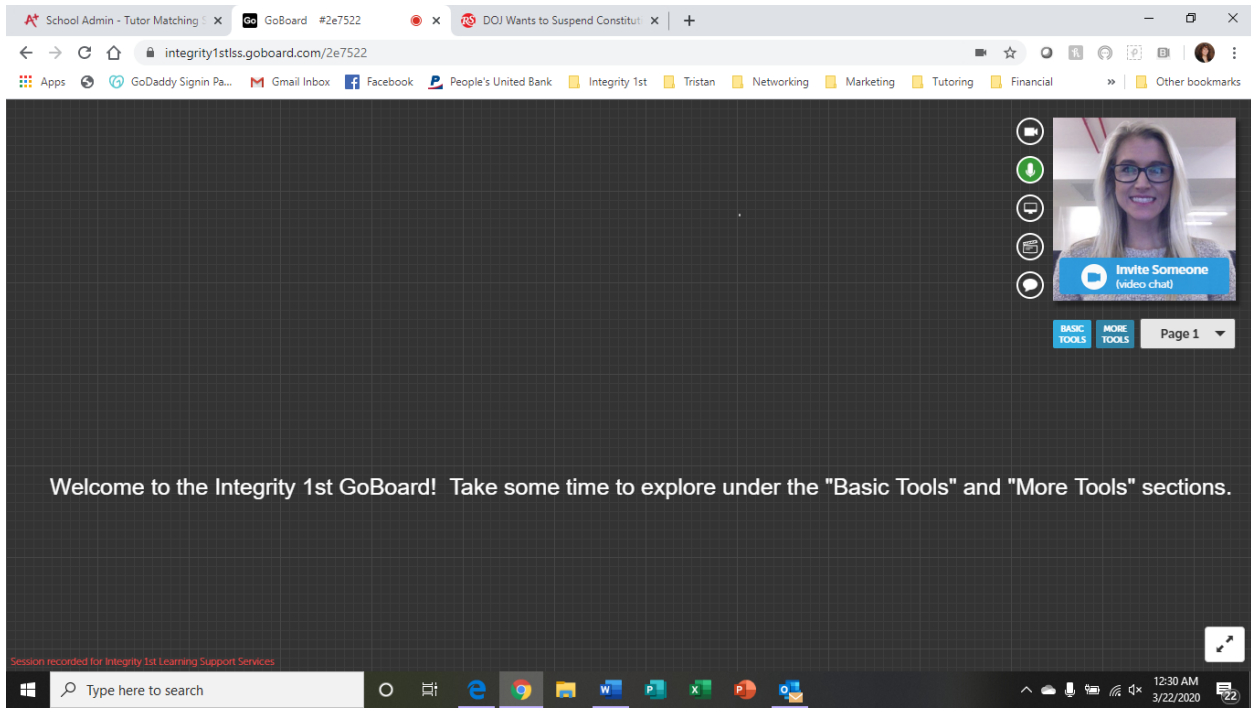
School Admin - Tutor Matching S ×
GoBoard #2e7522 ×
DOJ Wants to Suspend Constituti ×
+

integrity1stlss.goboard.com/2e7522

Apps
GoDaddy Signin Pa...
Gmail Inbox
Facebook
People's United Bank
Integrity 1st
Tristan
Networking
Marketing
Tutoring
Financial
»
Other bookmarks

Invite Someone
(video chat)

BASIC TOOLS
MORE TOOLS
Page 1

Welcome to the Integrity 1st GoBoard! Take some time to explore under the "Basic Tools" and "More Tools" sections.

Session recorded for Integrity 1st Learning Support Services

Type here to search

12:30 AM
3/22/2020
22